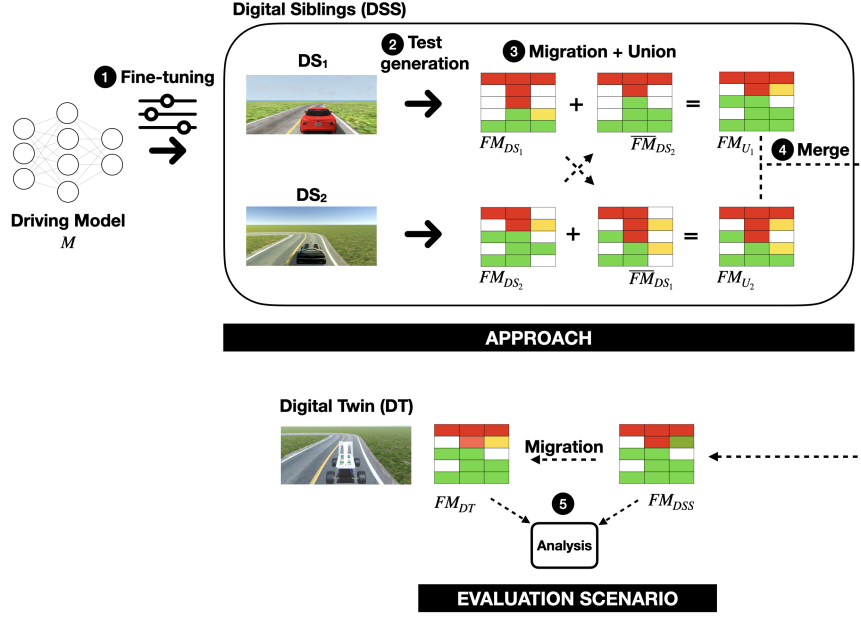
Digital Siblings (DSS)

1 Fine-tuning

Driving Model
$M$

DS$_1$

2 Test generation

3 Migration + Union

+

=

$FM_{DS_1}$

$\overline{FM}_{DS_2}$

$FM_{U_1}$

4 Merge

DS$_2$

+

=

$FM_{DS_2}$

$\overline{FM}_{DS_1}$

$FM_{U_2}$

APPROACH

Digital Twin (DT)

Migration

$FM_{DT}$

5

$FM_{DSS}$

Analysis

EVALUATION SCENARIO